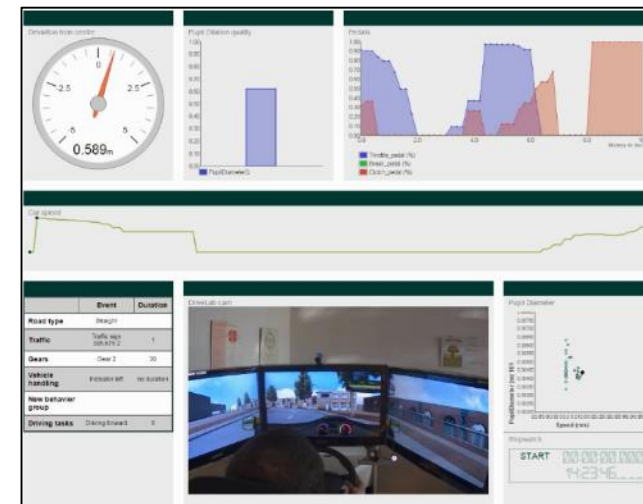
Deviation from centre

0

2.5

2.5

5

5

0.589m

Pupil Dilation quality

1.00

0.90

0.80

0.70

0.60

0.50

0.40

0.30

0.20

0.10

0.00

PupilDiameterS

Pedals

1.00

0.90

0.80

0.70

0.60

0.50

0.40

0.30

0.20

0.10

0.00

0.0

20

40

60

80

Throttle_pedal (%)

Brake_pedal (%)

Clutch_pedal (%)

Car speed

| | Event | Duration |
|---|---|---|
| Road type | Straight | |
| Traffic | Traffic sign 305.673.2 | 1 |
| Gears | Gear 2 | 30 |
| Vehicle handling | Indicator left | no duration |
| New behavior group | | |
| Driving tasks | Driving forward | 0 |

DriveLab cam

Pupil Diameter

Speed (m/s)

Stopwatch

START

14:23:46